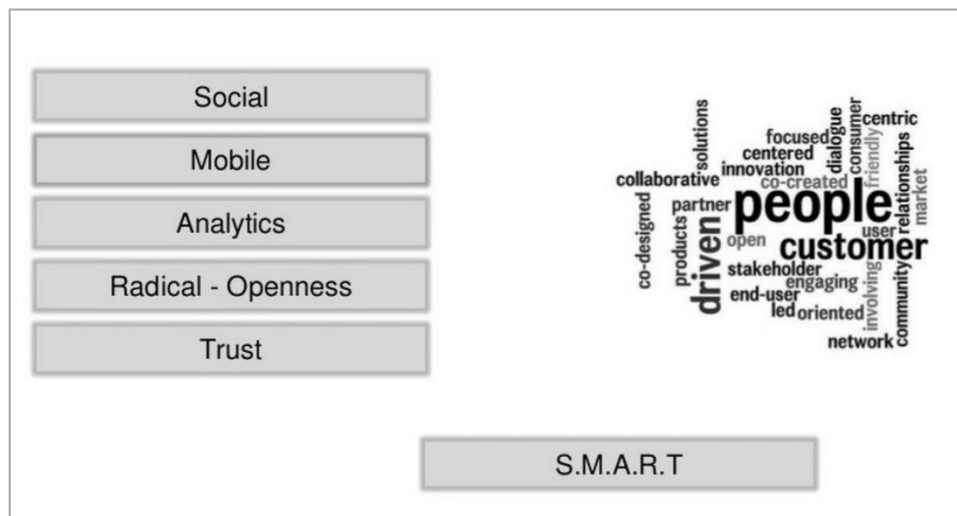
Social

Mobile

Analytics

Radical - Openness

Trust

solutions
focused
dialogue
consumer
centric
centered
innovation
collaborative
co-created
friendly
relationships
market
co-designed
products
partner
people
driven
open
user
customer
stakeholder
engaging
involving
community
end-user
led
oriented
network

S.M.A.R.T